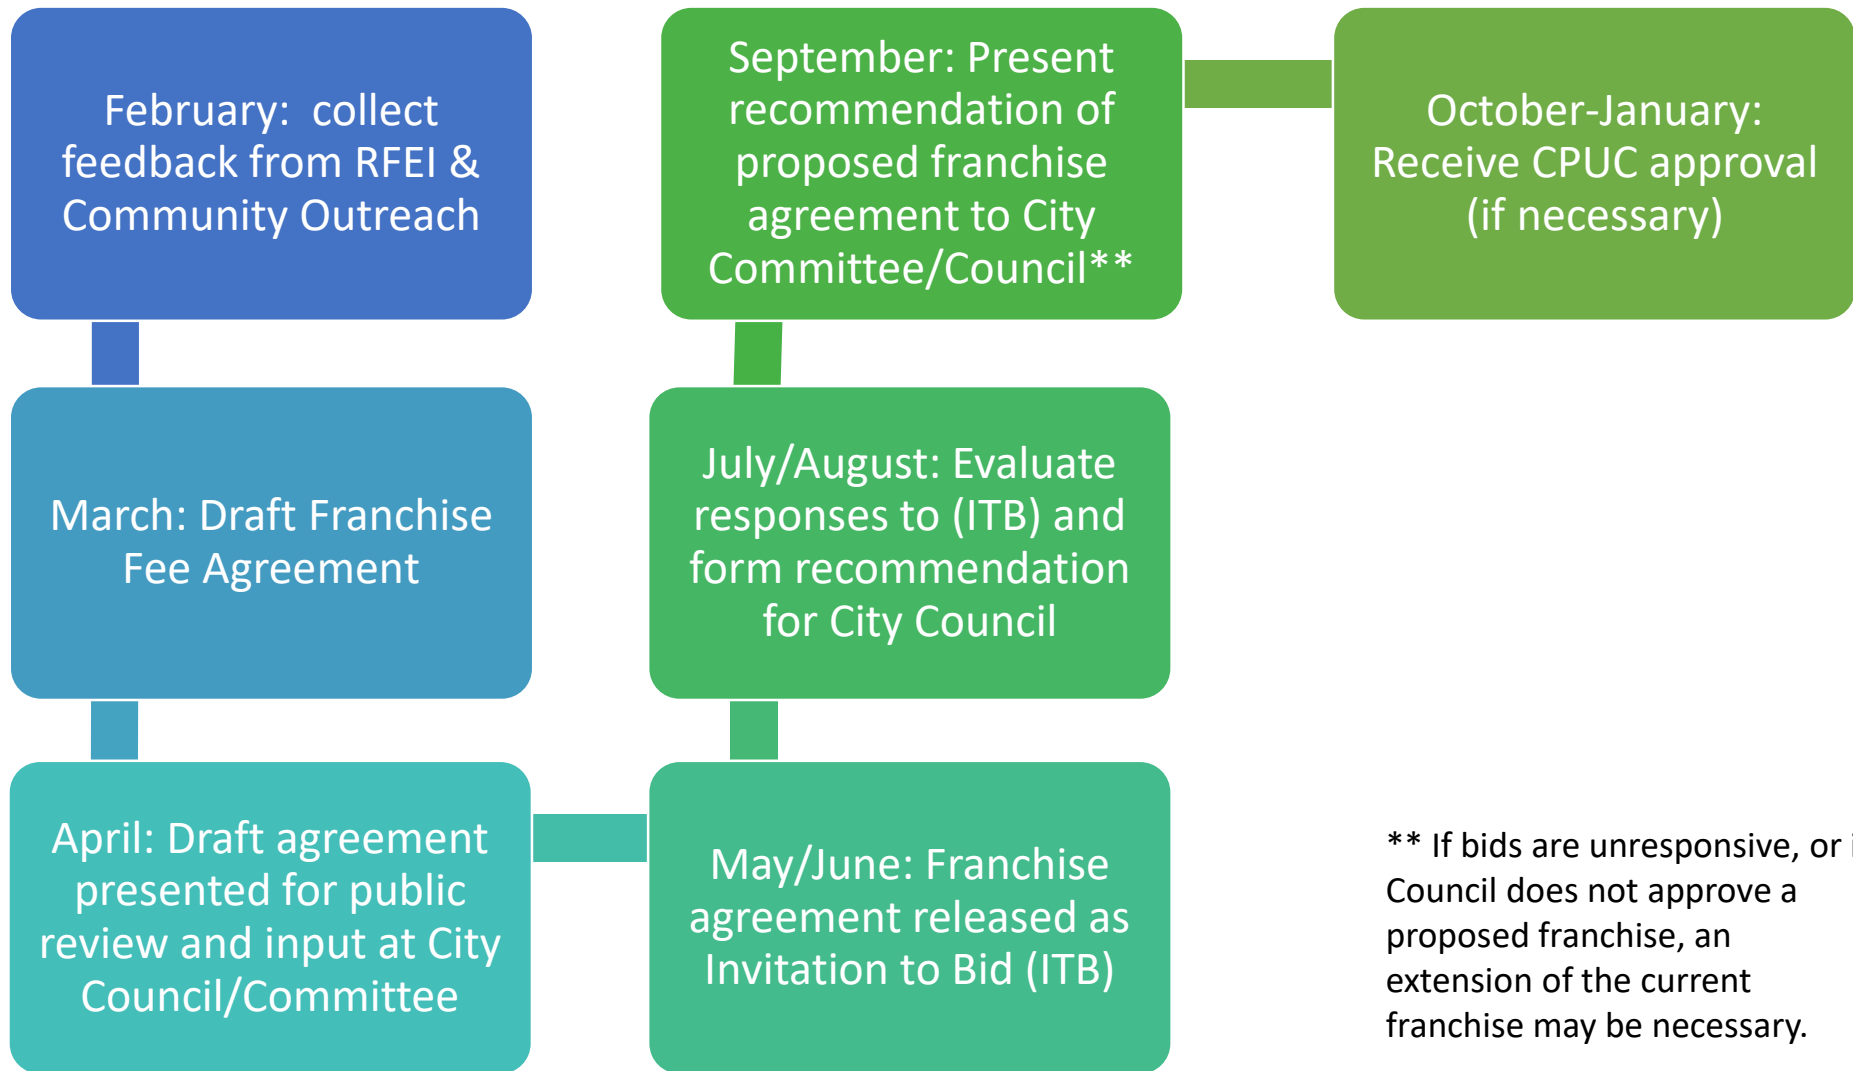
February: collect feedback from RFEI & Community Outreach

March: Draft Franchise Fee Agreement

April: Draft agreement presented for public review and input at City Council/Committee

May/June: Franchise agreement released as Invitation to Bid (ITB)

July/August: Evaluate responses to (ITB) and form recommendation for City Council

September: Present recommendation of proposed franchise agreement to City Committee/Council**

October-January: Receive CPUC approval (if necessary)

** If bids are unresponsive, or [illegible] Council does not approve a proposed franchise, an extension of the current franchise may be necessary.